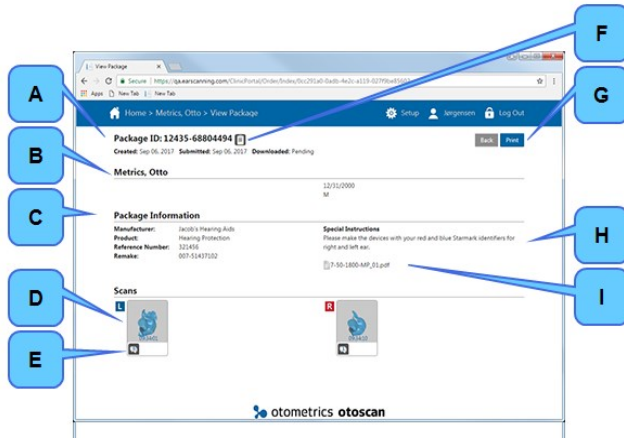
View Package

Secure | https://qa.earscanning.com/ClinicPortal/Order/Index/0cc291a0-0adb-4e2c-a119-02f9be85

Apps New Tab New Tab

Home > Metrics, Otto > View Package

Setup Jorgensen Log Out

Package ID: 12435-68804494

Created: Sep 06, 2017 Submitted: Sep 06, 2017 Downloaded: Pending

Back Print

Metrics, Otto

12/31/2000
M

Package Information

Manufacturer: Jacob's Hearing Aids
Product: Hearing Protection
Reference Number: 321456
Remake: 007-51457102

Special Instructions
Please make the devices with your red and blue Starmark identifiers for right and left ear.

7-50-1800-MP_01.pdf

Scans

L

R

otometrics otoscan

A
B
C
D
E
F
G
H
I